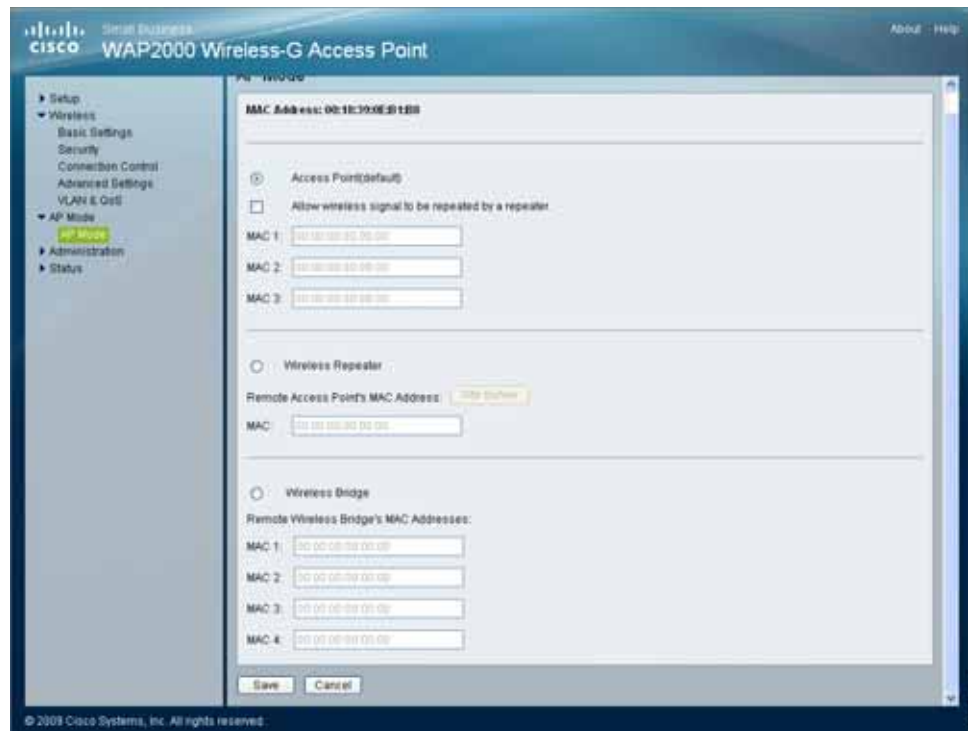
cisco Small Business
WAP2000 Wireless-G Access Point

About Help

▸ Setup
▾ Wireless
Basic Settings
Security
Connection Control
Advanced Settings
VLAN & QoS
▾ AP Mode
AP Mode
▸ Administration
▸ Status

AP Mode

MAC Address: 00:18:39:0E:81:B0

Access Point(default)

Allow wireless signal to be repeated by a repeater.

MAC 1: 00:00:00:00:00:00

MAC 2: 00:00:00:00:00:00

MAC 3: 00:00:00:00:00:00

Wireless Repeater

Remote Access Point's MAC Address: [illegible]

MAC: 00:00:00:00:00:00

Wireless Bridge

Remote Wireless Bridge's MAC Addresses:

MAC 1: 00:00:00:00:00:00

MAC 2: 00:00:00:00:00:00

MAC 3: 00:00:00:00:00:00

MAC 4: 00:00:00:00:00:00

Save Cancel

© 2009 Cisco Systems, Inc. All rights reserved.